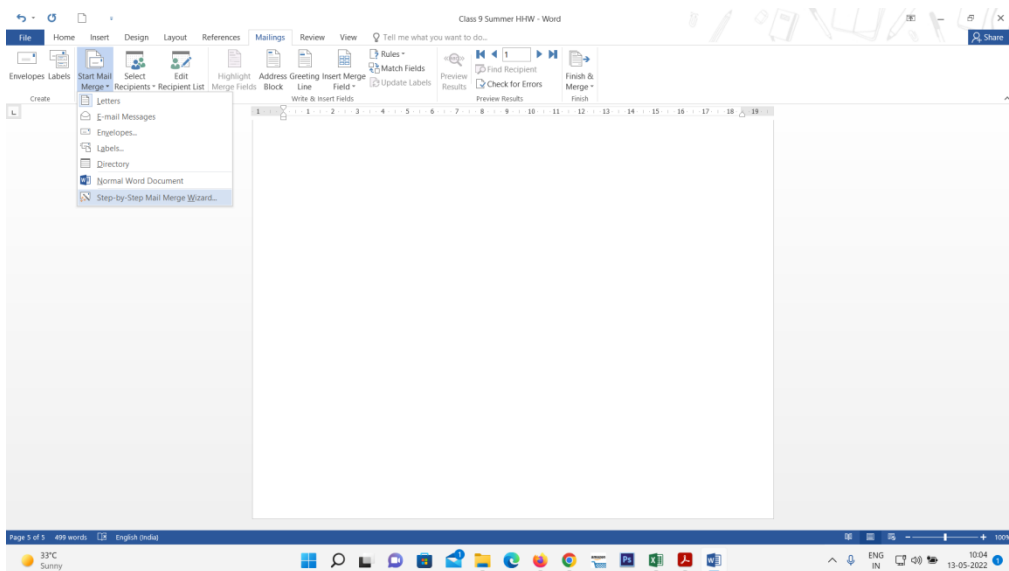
Class 9 Summer HHW - Word

File Home Insert Design Layout References Mailings Review View Tell me what you want to do...

Share

Envelopes Labels
Create

Start Mail Merge
Select Recipients
Edit Recipient List

Highlight Merge Fields
Address Block
Greeting Line
Insert Merge Field
Rules
Match Fields
Update Labels
Write & Insert Fields

Preview Results
1
Find Recipient
Check for Errors
Preview Results

Finish & Merge
Finish

Letters
E-mail Messages
Envelopes...
Labels...
Directory
Normal Word Document
Step-by-Step Mail Merge Wizard...

L

1 · 1 · 2 · 3 · 4 · 5 · 6 · 7 · 8 · 9 · 10 · 11 · 12 · 13 · 14 · 15 · 16 · 17 · 18 · 19

Page 5 of 5 499 words English (India)

100%

33°C
Sunny

ENG
IN

10:04
13-05-2022